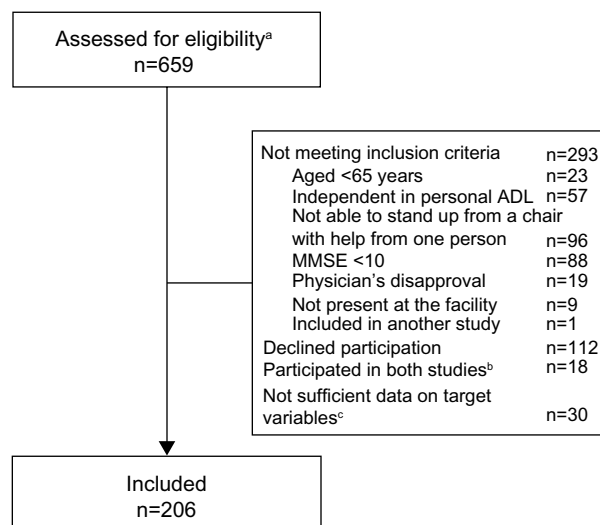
Assessed for eligibility$^{a}$
n=659

Not meeting inclusion criteria n=293
Aged <65 years n=23
Independent in personal ADL n=57
Not able to stand up from a chair with help from one person n=96
MMSE <10 n=88
Physician's disapproval n=19
Not present at the facility n=9
Included in another study n=1
Declined participation n=112
Participated in both studies$^{b}$ n=18
Not sufficient data on target variables$^{c}$ n=30

Included
n=206